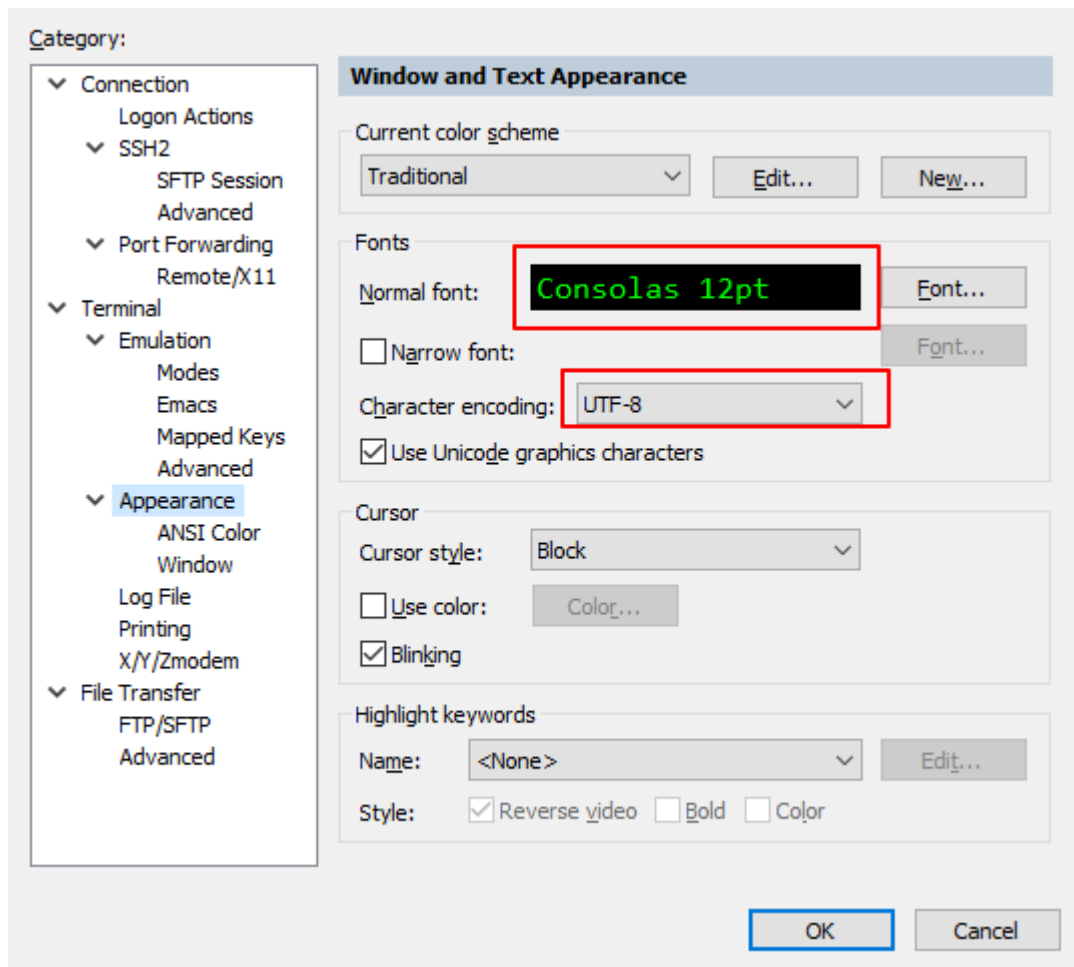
Category:

Connection
Logon Actions
SSH2
SFTP Session
Advanced
Port Forwarding
Remote/X11
Terminal
Emulation
Modes
Emacs
Mapped Keys
Advanced
Appearance
ANSI Color
Window
Log File
Printing
X/Y/Zmodem
File Transfer
FTP/SFTP
Advanced

Window and Text Appearance

Current color scheme
Traditional
Edit...
New...

Fonts
Normal font:
Consolas 12pt
Font...
Narrow font:
Font...
Character encoding:
UTF-8
Use Unicode graphics characters

Cursor
Cursor style:
Block
Use color:
Color...
Blinking

Highlight keywords
Name:
<None>
Edit...
Style:
Reverse video
Bold
Color

OK
Cancel